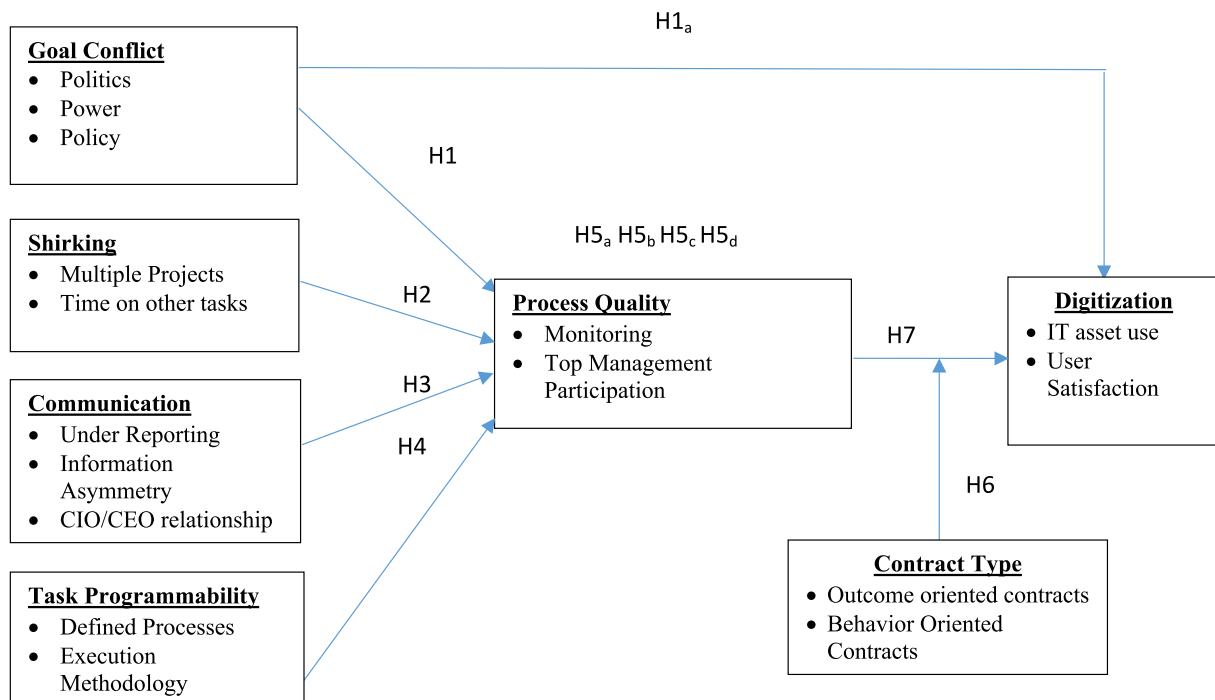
Goal Conflict
- Politics
- Power
- Policy

$H1_a$

H1

$H5_a$ $H5_b$ $H5_c$ $H5_d$

Shirking
- Multiple Projects
- Time on other tasks

H2

Process Quality
- Monitoring
- Top Management Participation

H7

Digitization
- IT asset use
- User Satisfaction

Communication
- Under Reporting
- Information Asymmetry
- CIO/CEO relationship

H3

H4

H6

Task Programmability
- Defined Processes
- Execution Methodology

Contract Type
- Outcome oriented contracts
- Behavior Oriented Contracts